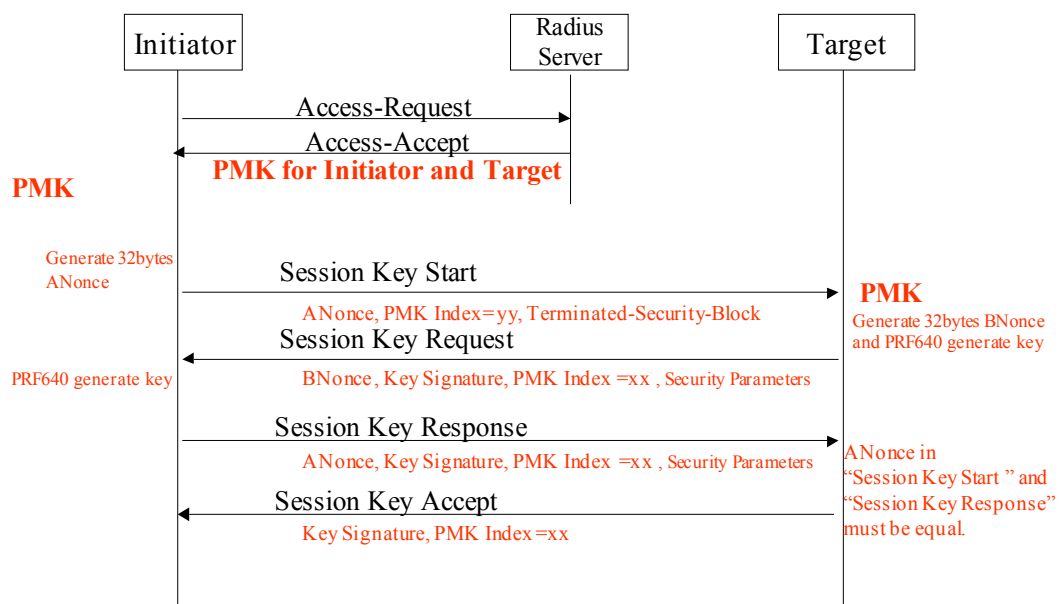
Initiator

Radius Server

Target

Access-Request

Access-Accept

PMK for Initiator and Target

PMK

Generate 32bytes ANonce

Session Key Start

ANonce, PMK Index=yy, Terminated-Security-Block

PMK

Generate 32bytes BNonce and PRF640 generate key

Session Key Request

PRF640 generate key

BNonce, Key Signature, PMK Index =xx , Security Parameters

Session Key Response

ANonce, Key Signature, PMK Index =xx , Security Parameters

ANonce in "Session Key Start " and "Session Key Response" must be equal.

Session Key Accept

Key Signature, PMK Index =xx